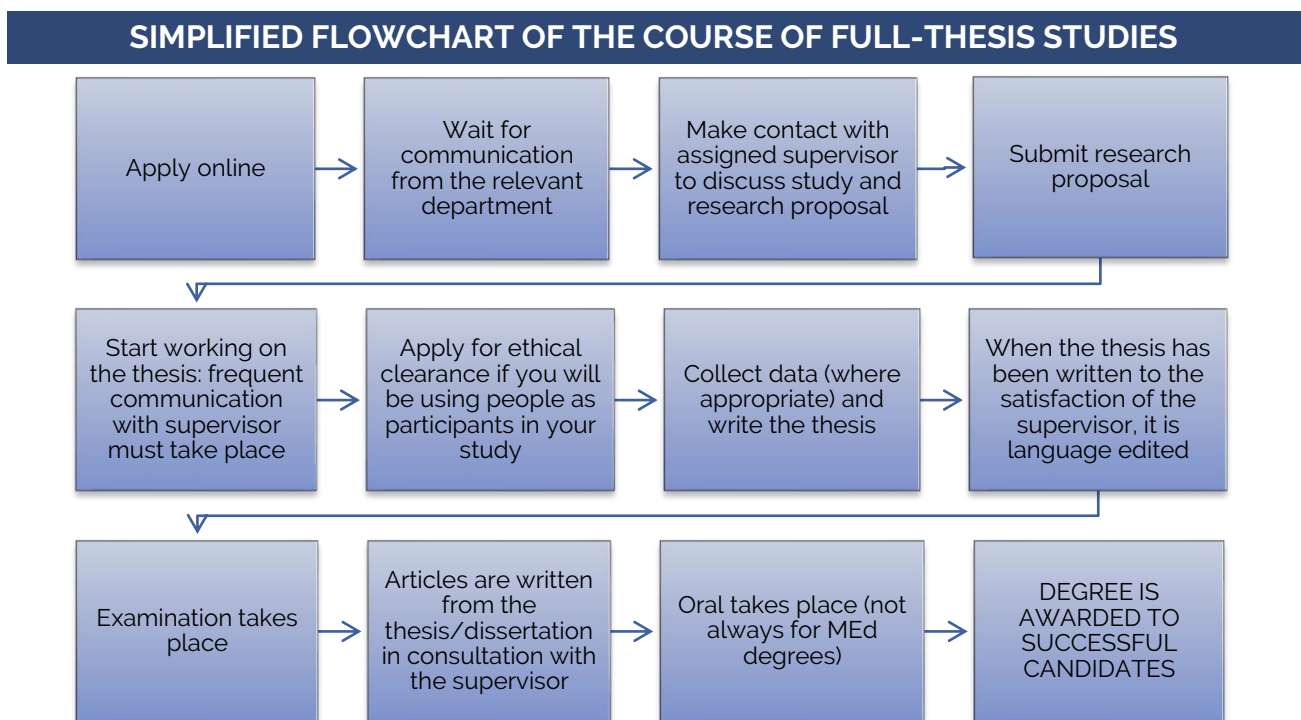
SIMPLIFIED FLOWCHART OF THE COURSE OF FULL-THESIS STUDIES

Apply online

Wait for communication from the relevant department

Make contact with assigned supervisor to discuss study and research proposal

Submit research proposal

Start working on the thesis: frequent communication with supervisor must take place

Apply for ethical clearance if you will be using people as participants in your study

Collect data (where appropriate) and write the thesis

When the thesis has been written to the satisfaction of the supervisor, it is language edited

Examination takes place

Articles are written from the thesis/dissertation in consultation with the supervisor

Oral takes place (not always for MEd degrees)

DEGREE IS AWARDED TO SUCCESSFUL CANDIDATES